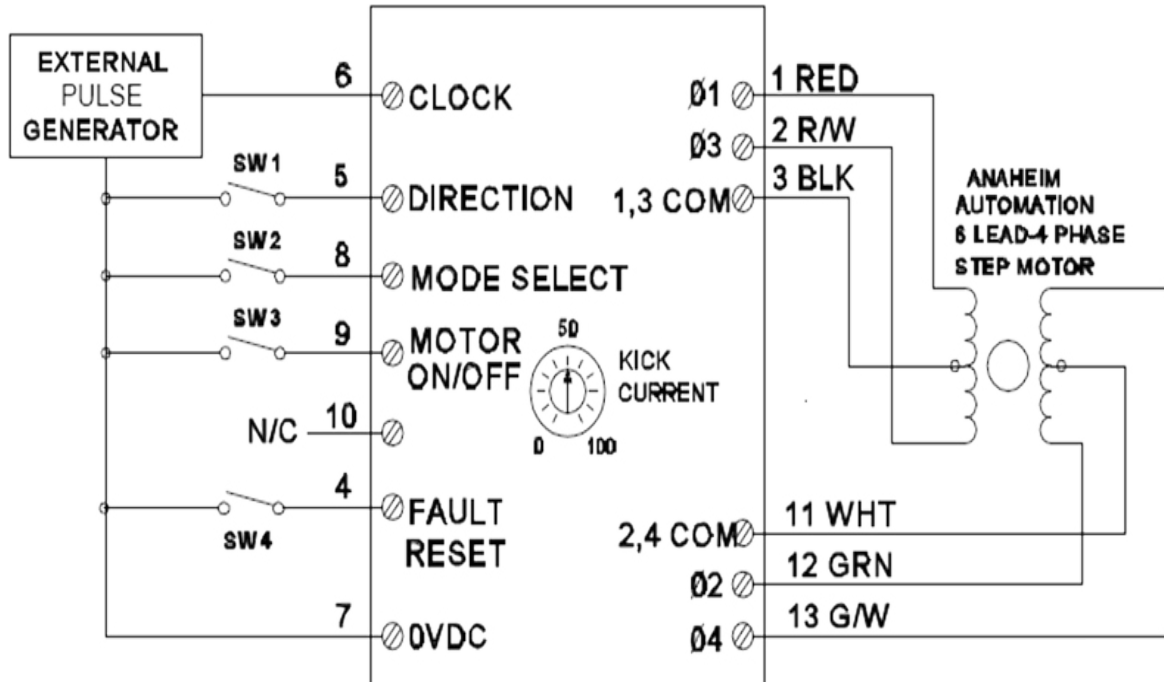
EXTERNAL PULSE GENERATOR

6 CLOCK

SW1
5 DIRECTION

SW2
8 MODE SELECT

SW3
9 MOTOR ON/OFF

50
KICK CURRENT
0 100

N/C 10

SW4
4 FAULT RESET

7 0VDC

Ø1 1 RED
Ø3 2 R/W
1,3 COM 3 BLK

ANAHEIM AUTOMATION 6 LEAD-4 PHASE STEP MOTOR

2,4 COM 11 WHT
Ø2 12 GRN
Ø4 13 G/W